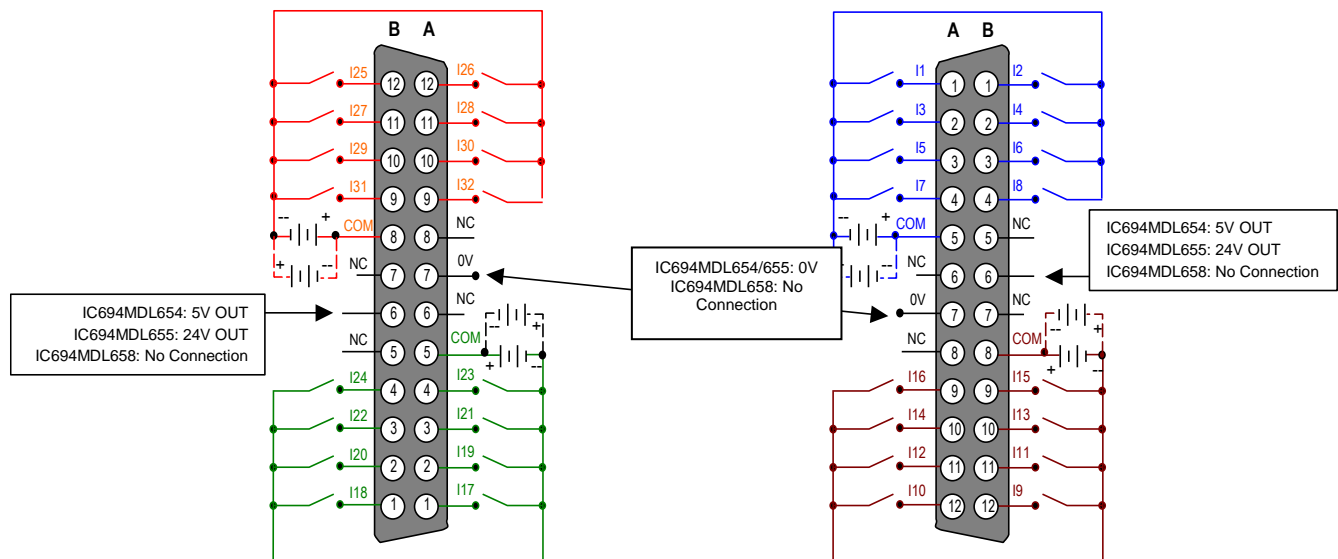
B A

I25 12 12 I26
I27 11 11 I28
I29 10 10 I30
I31 9 9 I32
-- + COM 8 8 NC
+ --
NC 7 7 0V
6 6 NC
NC 5 5 COM
I24 4 4 I23
I22 3 3 I21
I20 2 2 I19
I18 1 1 I17

IC694MDL654: 5V OUT
IC694MDL655: 24V OUT
IC694MDL658: No Connection

IC694MDL654/655: 0V
IC694MDL658: No Connection

A B

I1 1 1 I2
I3 2 2 I4
I5 3 3 I6
I7 4 4 I8
-- + COM 5 5 NC
NC 6 6
0V 7 7 NC
NC 8 8 COM
I16 9 9 I15
I14 10 10 I13
I12 11 11 I11
I10 12 12 I9

IC694MDL654: 5V OUT
IC694MDL655: 24V OUT
IC694MDL658: No Connection